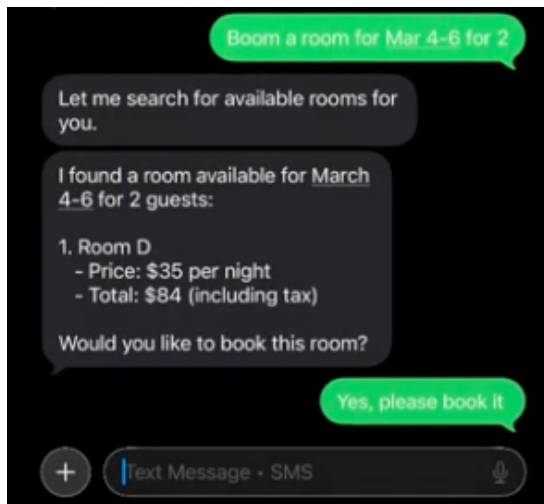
Boom a room for Mar 4-6 for 2

Let me search for available rooms for you.

I found a room available for March 4-6 for 2 guests:

1. Room D
- Price: $35 per night
- Total: $84 (including tax)

Would you like to book this room?

Yes, please book it

Text Message • SMS